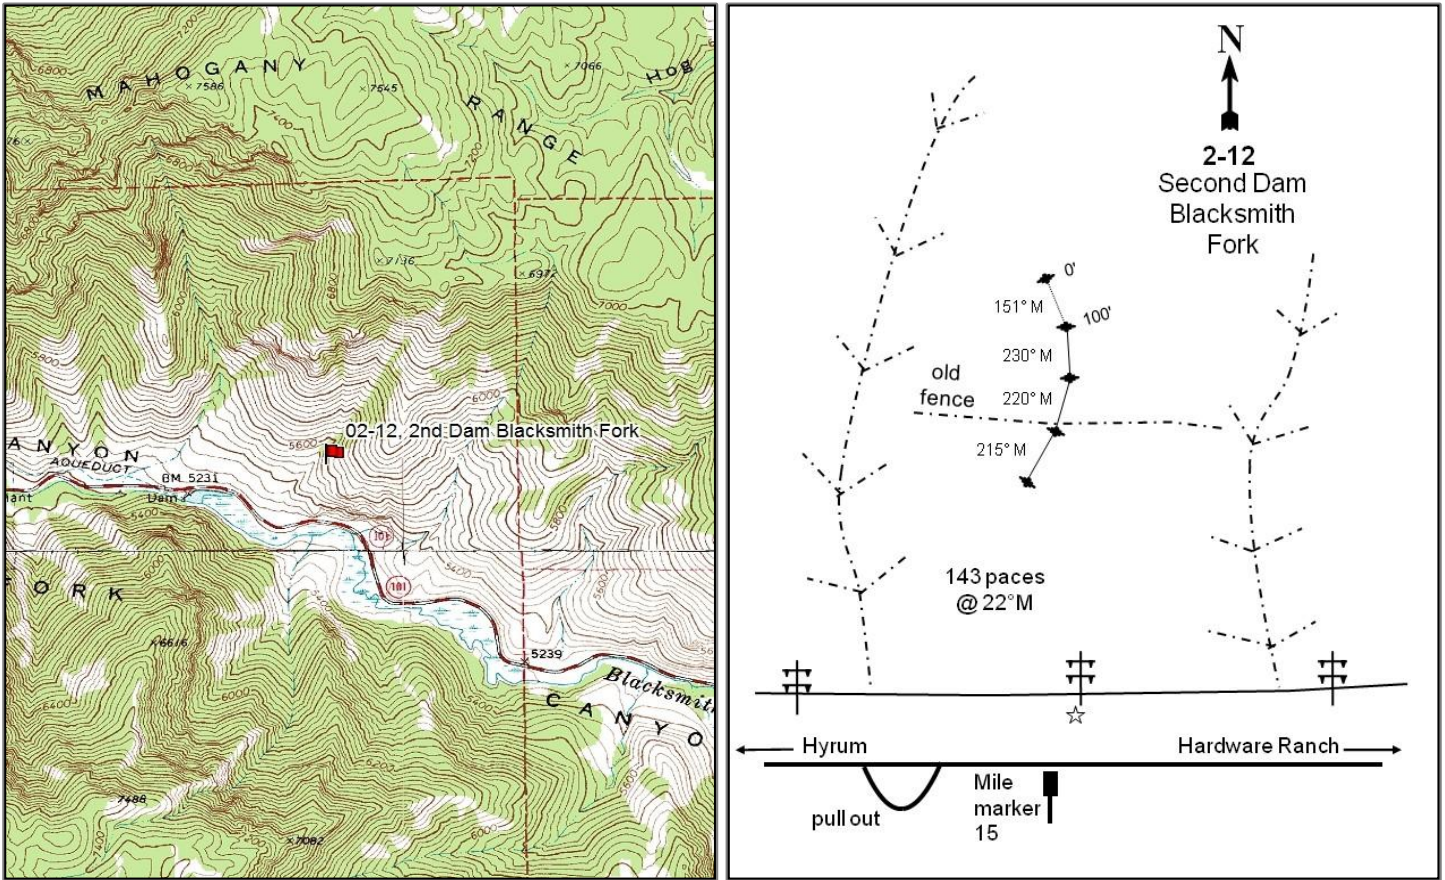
MAHOGANY RANGE
HOB
7586
7545
7066
7136
6972
7000
6800
6000
5600
ANYON
AQUEDUCT
BM 5231
Dam
02-12, 2nd Dam Blacksmith Fork
101
101
FORK
6616
5239
Blacksmit
CANYO
6400
7488
7082

N
2-12
Second Dam Blacksmith Fork
0'
151° M
100'
230° M
old fence
220° M
215° M
143 paces @ 22°M
Hyrum
Hardware Ranch
pull out
Mile marker 15